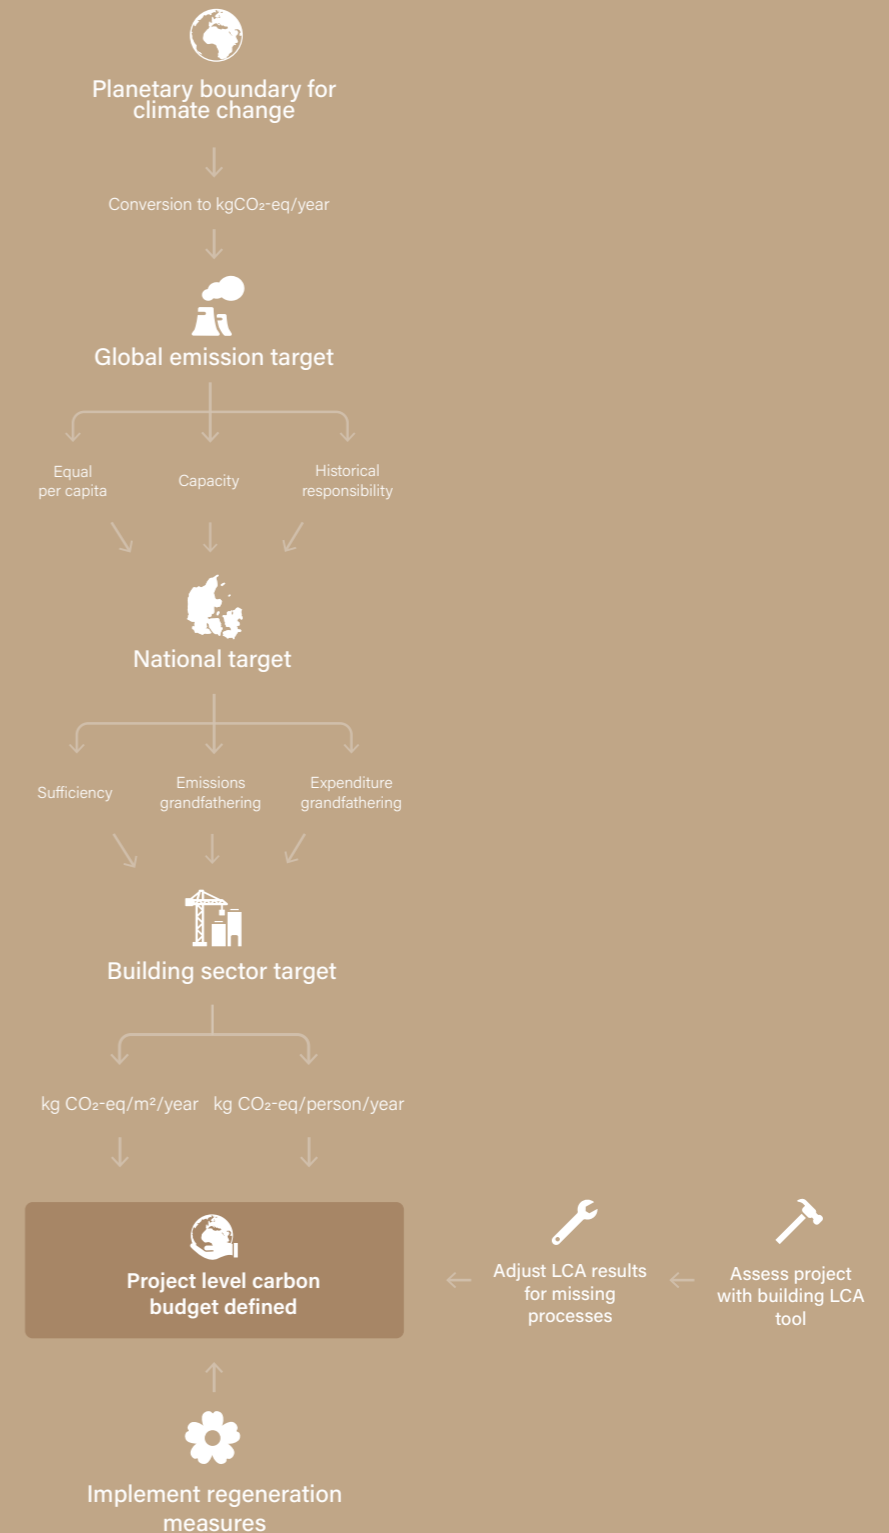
Planetary boundary for climate change

Conversion to kg$CO_2$-eq/year

Global emission target

Equal per capita

Capacity

Historical responsibility

National target

Sufficiency

Emissions grandfathering

Expenditure grandfathering

Building sector target

kg $CO_2$-eq/m²/year

kg $CO_2$-eq/person/year

Project level carbon budget defined

Adjust LCA results for missing processes

Assess project with building LCA tool

Implement regeneration measures